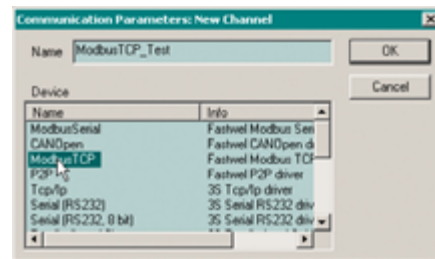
Communication Parameters: New Channel

Name ModbusTCP_Test

OK

Cancel

Device

| Name | Info |
|---|---|
| ModbusSerial | Fastwel Modbus Seri |
| CANOpen | Fastwel CANOpen d |
| ModbusTCP | Fastwel Modbus TCP |
| P2P | Fastwel P2P driver |
| Tcp/Ip | 3S Tcp/Ip driver |
| Serial (RS232) | 3S Serial RS232 driv |
| Serial (RS232, 8 bit) | 3S Serial RS232 driv |